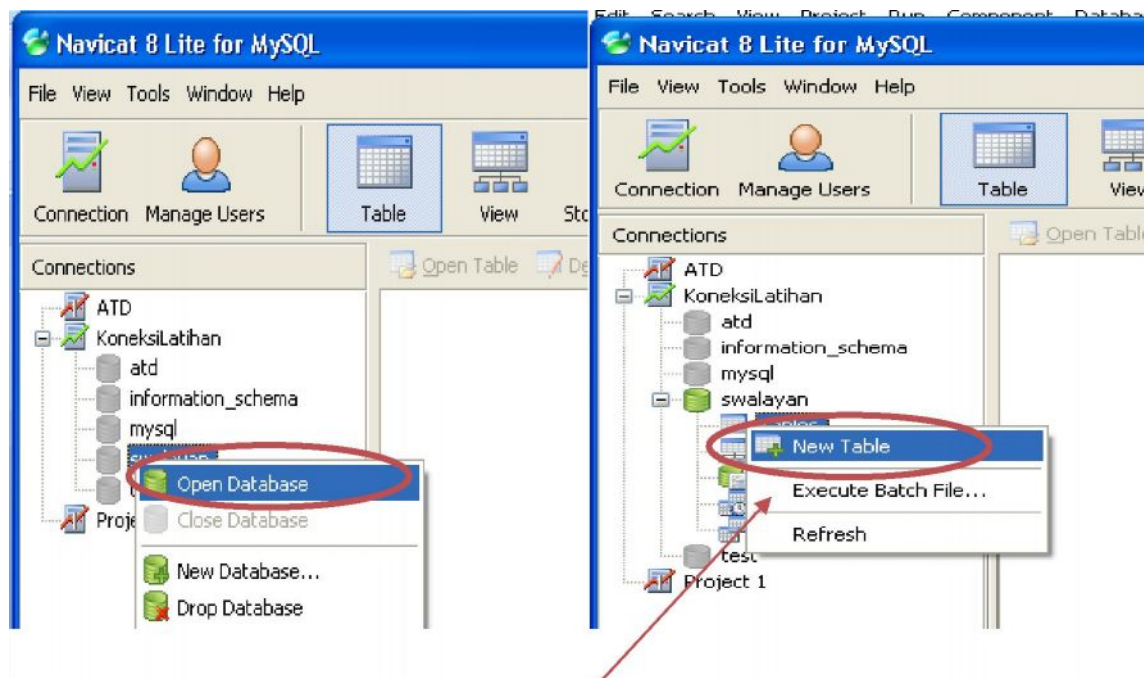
Edit Search View Project Run Component Databa

Navicat 8 Lite for MySQL

File View Tools Window Help

Connection Manage Users Table View Sto

Connections

Open Table De

ATD
KoneksiLatihan
atd
information_schema
mysql
sw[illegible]
Proje

Open Database
Close Database
New Database...
Drop Database

Navicat 8 Lite for MySQL

File View Tools Window Help

Connection Manage Users Table View

Connections

Open Table

ATD
KoneksiLatihan
atd
information_schema
mysql
swalayan
test
Project 1

New Table
Execute Batch File...
Refresh